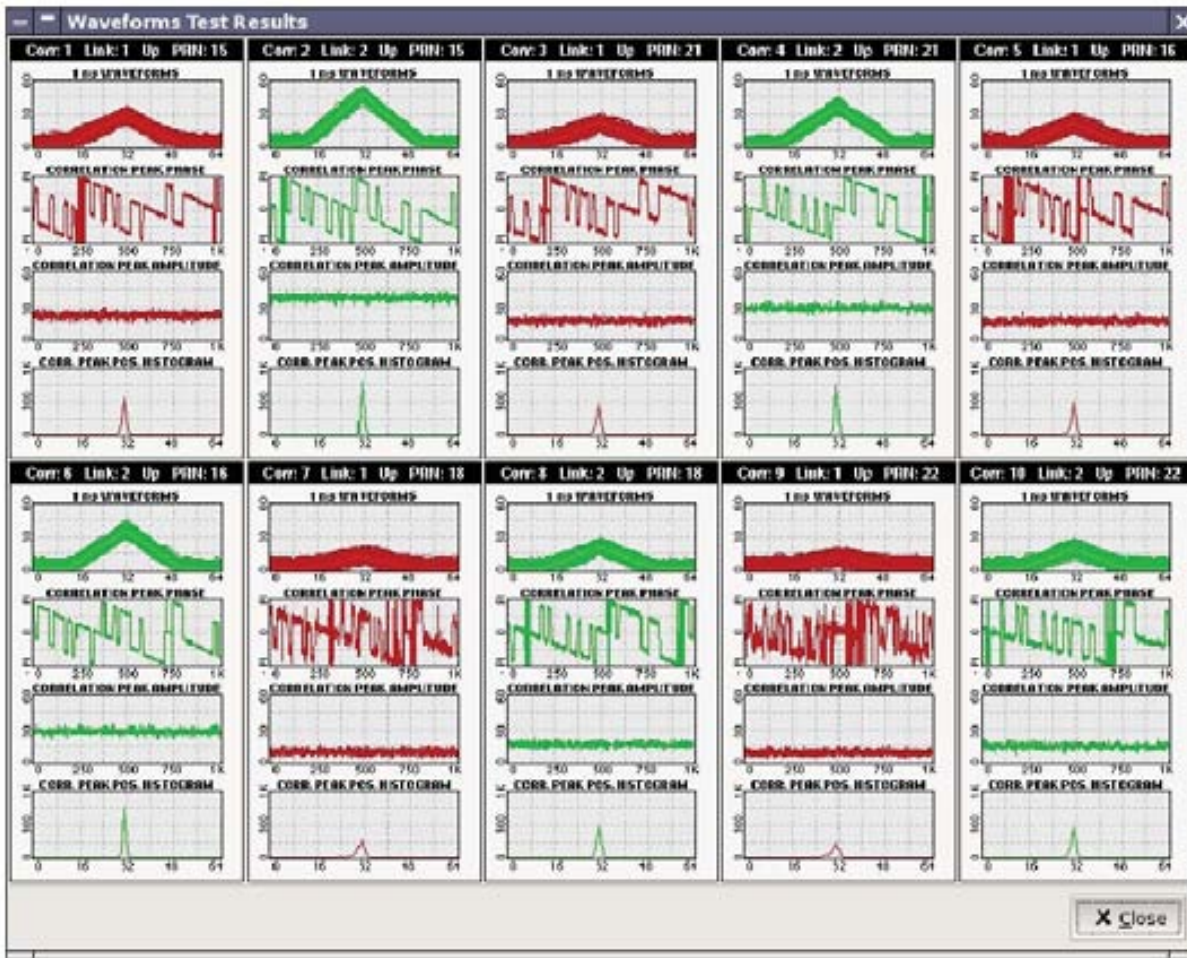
Waveforms Test Results

Corr: 1 Link: 1 Up PRN: 15
1 ms WAVEFORMS
0 16 32 48 64
CORRELATION PEAK PHASE
0 250 500 750 1K
CORRELATION PEAK AMPLITUDE
0 250 500 750 1K
CORR. PEAK POS. HISTOGRAM
0 16 32 48 64

Corr: 2 Link: 2 Up PRN: 15
1 ms WAVEFORMS
0 16 32 48 64
CORRELATION PEAK PHASE
0 250 500 750 1K
CORRELATION PEAK AMPLITUDE
0 250 500 750 1K
CORR. PEAK POS. HISTOGRAM
0 16 32 48 64

Corr: 3 Link: 1 Up PRN: 21
1 ms WAVEFORMS
0 16 32 48 64
CORRELATION PEAK PHASE
0 250 500 750 1K
CORRELATION PEAK AMPLITUDE
0 250 500 750 1K
CORR. PEAK POS. HISTOGRAM
0 16 32 48 64

Corr: 4 Link: 2 Up PRN: 21
1 ms WAVEFORMS
0 16 32 48 64
CORRELATION PEAK PHASE
0 250 500 750 1K
CORRELATION PEAK AMPLITUDE
0 250 500 750 1K
CORR. PEAK POS. HISTOGRAM
0 16 32 48 64

Corr: 5 Link: 1 Up PRN: 16
1 ms WAVEFORMS
0 16 32 48 64
CORRELATION PEAK PHASE
0 250 500 750 1K
CORRELATION PEAK AMPLITUDE
0 250 500 750 1K
CORR. PEAK POS. HISTOGRAM
0 16 32 48 64

Corr: 6 Link: 2 Up PRN: 16
1 ms WAVEFORMS
0 16 32 48 64
CORRELATION PEAK PHASE
0 250 500 750 1K
CORRELATION PEAK AMPLITUDE
0 250 500 750 1K
CORR. PEAK POS. HISTOGRAM
0 16 32 48 64

Corr: 7 Link: 1 Up PRN: 18
1 ms WAVEFORMS
0 16 32 48 64
CORRELATION PEAK PHASE
0 250 500 750 1K
CORRELATION PEAK AMPLITUDE
0 250 500 750 1K
CORR. PEAK POS. HISTOGRAM
0 16 32 48 64

Corr: 8 Link: 2 Up PRN: 18
1 ms WAVEFORMS
0 16 32 48 64
CORRELATION PEAK PHASE
0 250 500 750 1K
CORRELATION PEAK AMPLITUDE
0 250 500 750 1K
CORR. PEAK POS. HISTOGRAM
0 16 32 48 64

Corr: 9 Link: 1 Up PRN: 22
1 ms WAVEFORMS
0 16 32 48 64
CORRELATION PEAK PHASE
0 250 500 750 1K
CORRELATION PEAK AMPLITUDE
0 250 500 750 1K
CORR. PEAK POS. HISTOGRAM
0 16 32 48 64

Corr: 10 Link: 2 Up PRN: 22
1 ms WAVEFORMS
0 16 32 48 64
CORRELATION PEAK PHASE
0 250 500 750 1K
CORRELATION PEAK AMPLITUDE
0 250 500 750 1K
CORR. PEAK POS. HISTOGRAM
0 16 32 48 64

Close